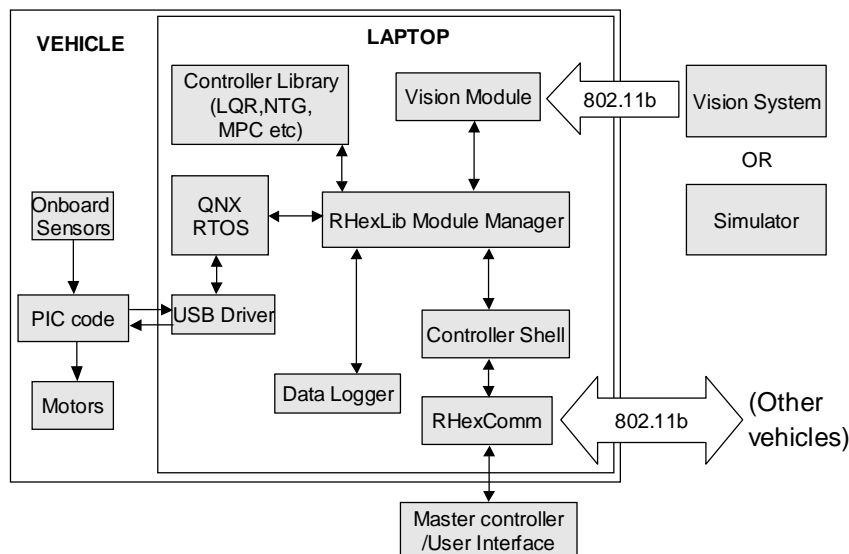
VEHICLE

LAPTOP

Controller Library (LQR,NTG, MPC etc)

Vision Module

802.11b

Vision System

OR

Simulator

QNX RTOS

RHexLib Module Manager

Onboard Sensors

PIC code

USB Driver

Controller Shell

Motors

Data Logger

RHexComm

802.11b

(Other vehicles)

Master controller /User Interface